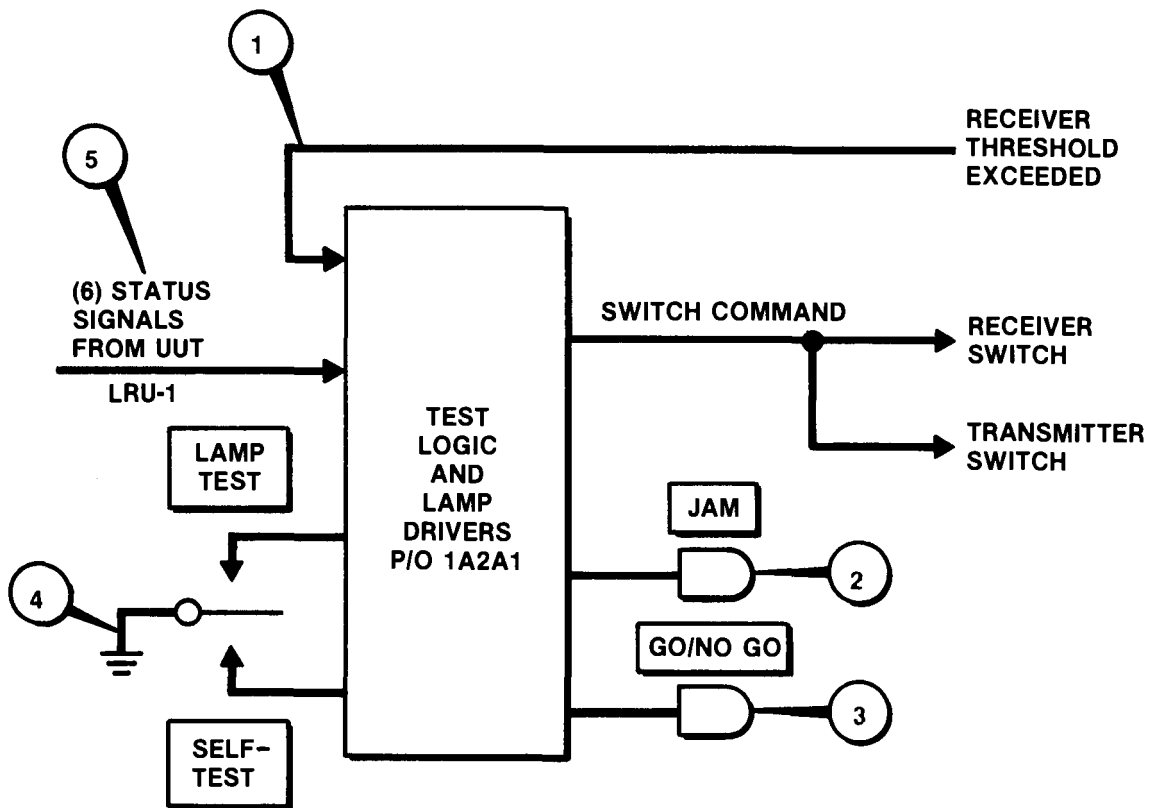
1

5

RECEIVER THRESHOLD EXCEEDED

(6) STATUS SIGNALS FROM UUT

LRU-1

SWITCH COMMAND

RECEIVER SWITCH

TEST LOGIC AND LAMP DRIVERS P/O 1A2A1

TRANSMITTER SWITCH

LAMP TEST

JAM

4

2

GO/NO GO

3

SELF-TEST